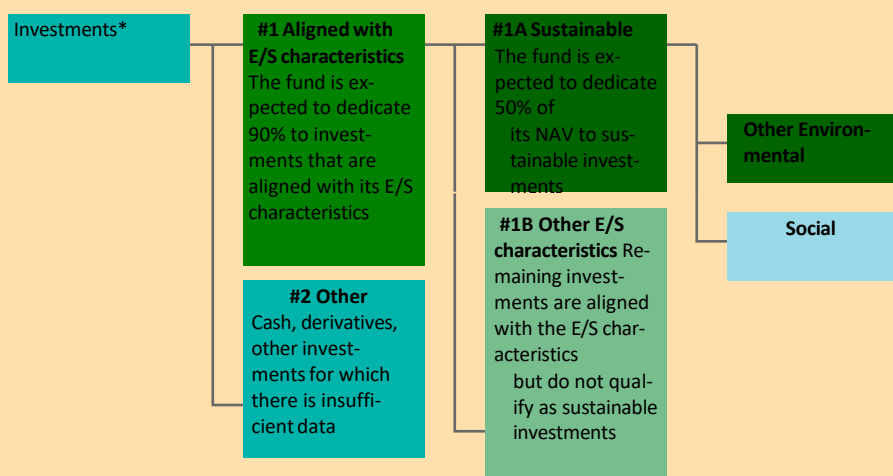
Investments*

#1 Aligned with E/S characteristics
The fund is expected to dedicate 90% to investments that are aligned with its E/S characteristics

#1A Sustainable
The fund is expected to dedicate 50% of its NAV to sustainable investments

Other Environmental

Social

#1B Other E/S characteristics Remaining investments are aligned with the E/S characteristics but do not qualify as sustainable investments

#2 Other
Cash, derivatives, other investments for which there is insufficient data